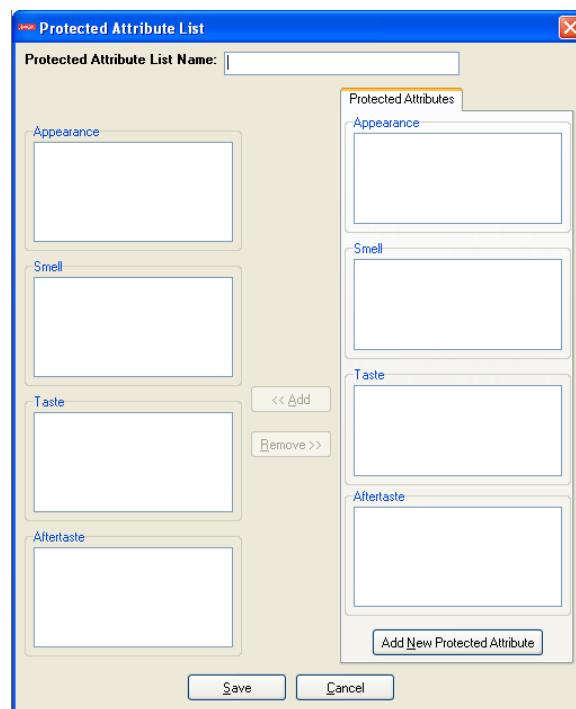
Protected Attribute List

Protected Attribute List Name:

Appearance

Smell

Taste

Aftertaste

<< Add

Remove >>

Protected Attributes

Appearance

Smell

Taste

Aftertaste

Add New Protected Attribute

Save

Cancel